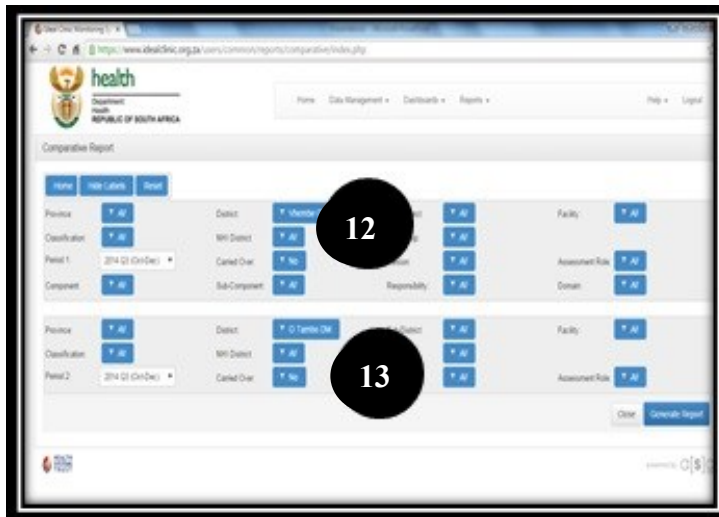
Ideal Clinic Monitoring

https://www.idealclinic.org.za/users/common/reports/comparative/index.php

health
Department:
Health
REPUBLIC OF SOUTH AFRICA

Home Data Management ▾ Dashboards ▾ Reports ▾

Help ▾ Logout

Comparative Report

Home Hide Labels Reset

Province ▾ All
District ▾ Mbombe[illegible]
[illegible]ct ▾ All
Facility ▾ All

Classification ▾ All
NHI District ▾ All
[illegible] ▾ All

Period 1 2014 Q3 (Oct-Dec) ▾
Carried Over ▾ No
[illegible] ▾ All
Assessment Role ▾ All

Component ▾ All
Sub-Component ▾ All
Responsibility ▾ All
Domain ▾ All

12

Province ▾ All
District ▾ O Tambo DM
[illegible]District ▾ All
Facility ▾ All

Classification ▾ All
NHI District ▾ All
▾ All

Period 2 2014 Q3 (Oct-Dec) ▾
Carried Over ▾ No
▾ All
Assessment Role ▾ All

13

Close Generate Report

powered by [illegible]